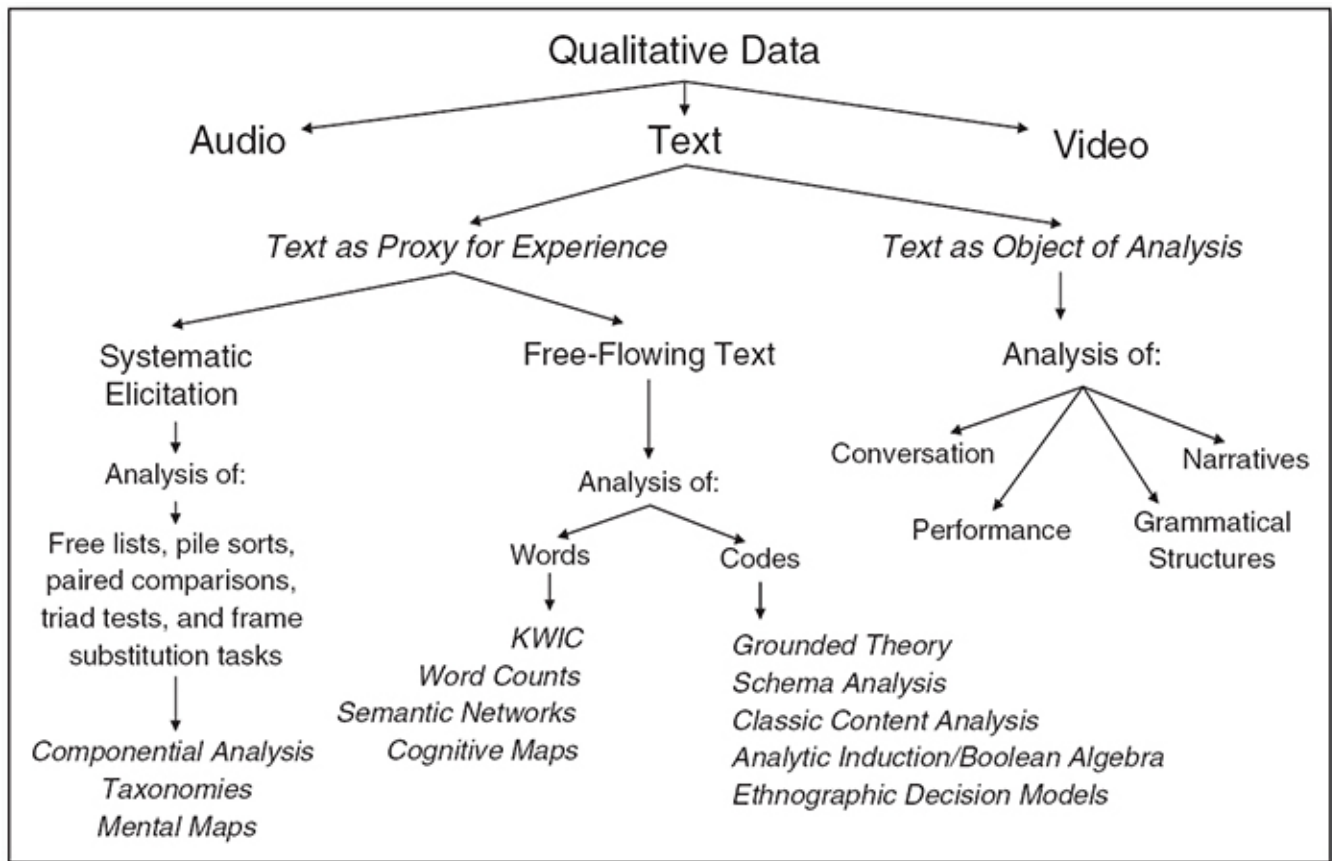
Qualitative Data

Audio

Text

Video

*Text as Proxy for Experience*

*Text as Object of Analysis*

Systematic Elicitation

Analysis of:

Free lists, pile sorts, paired comparisons, triad tests, and frame substitution tasks

*Componential Analysis*
*Taxonomies*
*Mental Maps*

Free-Flowing Text

Analysis of:

Words

*KWIC*
*Word Counts*
*Semantic Networks*
*Cognitive Maps*

Codes

*Grounded Theory*
*Schema Analysis*
*Classic Content Analysis*
*Analytic Induction/Boolean Algebra*
*Ethnographic Decision Models*

Analysis of:

Conversation

Performance

Grammatical Structures

Narratives